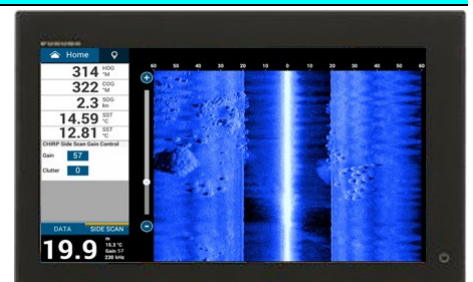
Home

314 HDG °M

322 COG °M

2.3 SOG kn

14.59 SST °C

12.81 SST °C

CHIRP Side Scan Gain Control

Gain 57

Clutter 0

DATA SIDE SCAN

19.9 ft 15.3 °C Gain 57 230 kHz

60 50 40 30 20 10 0 10 20 30 40 50 60

+

−